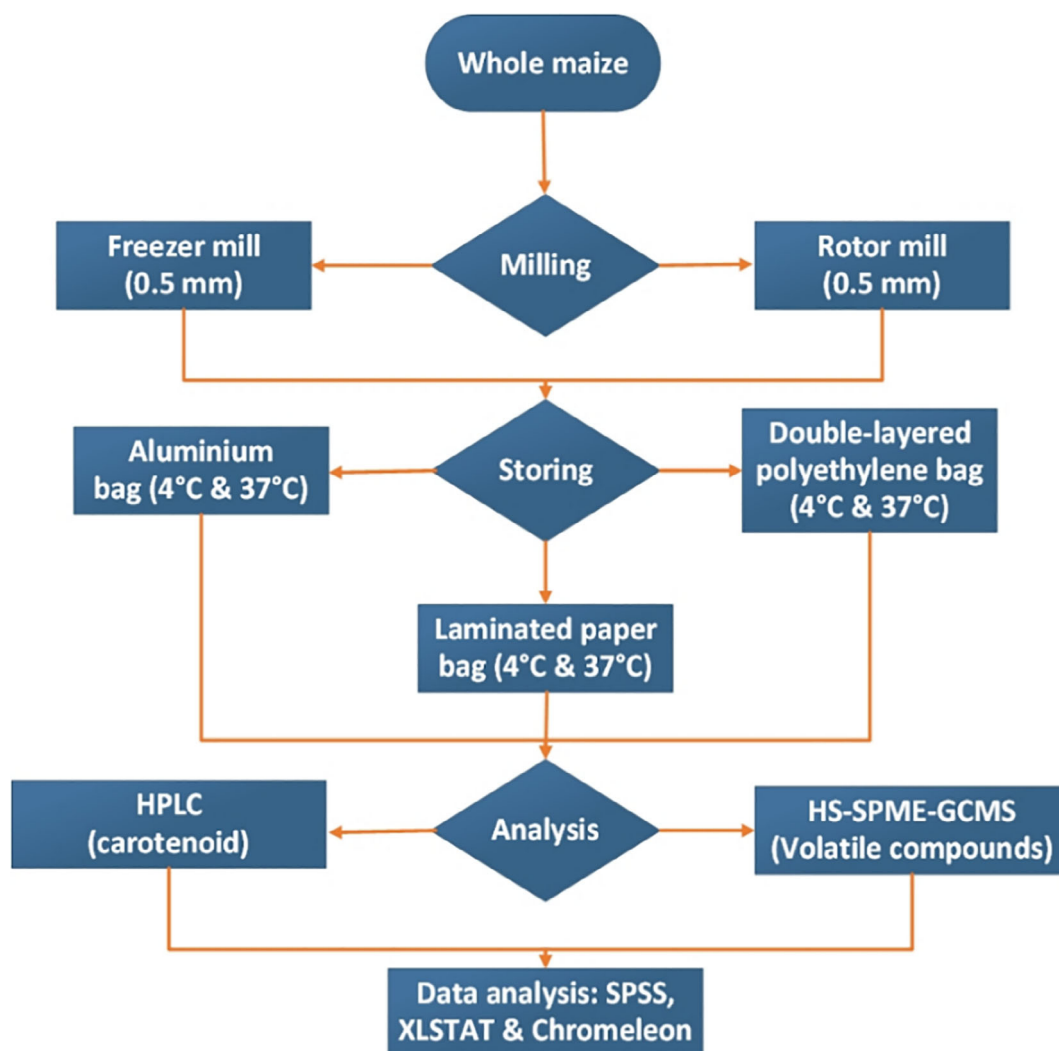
Whole maize

Freezer mill (0.5 mm)

Milling

Rotor mill (0.5 mm)

Aluminium bag (4°C & 37°C)

Storing

Double-layered polyethylene bag (4°C & 37°C)

Laminated paper bag (4°C & 37°C)

HPLC (carotenoid)

Analysis

HS-SPME-GCMS (Volatile compounds)

Data analysis: SPSS, XLSTAT & Chromeleon